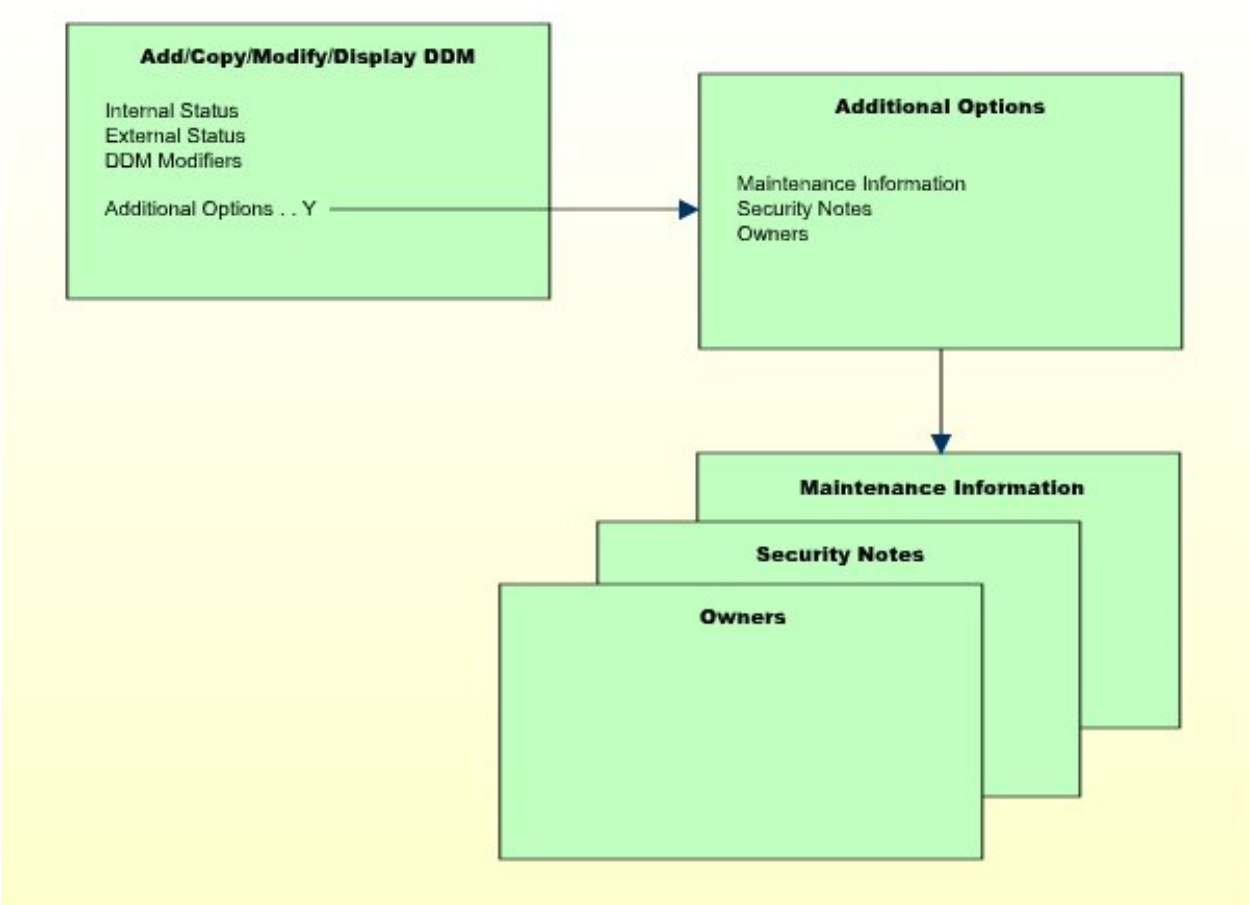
Add/Copy/Modify/Display DDM

Internal Status
External Status
DDM Modifiers

Additional Options . . Y

Additional Options

Maintenance Information
Security Notes
Owners

Maintenance Information

Security Notes

Owners